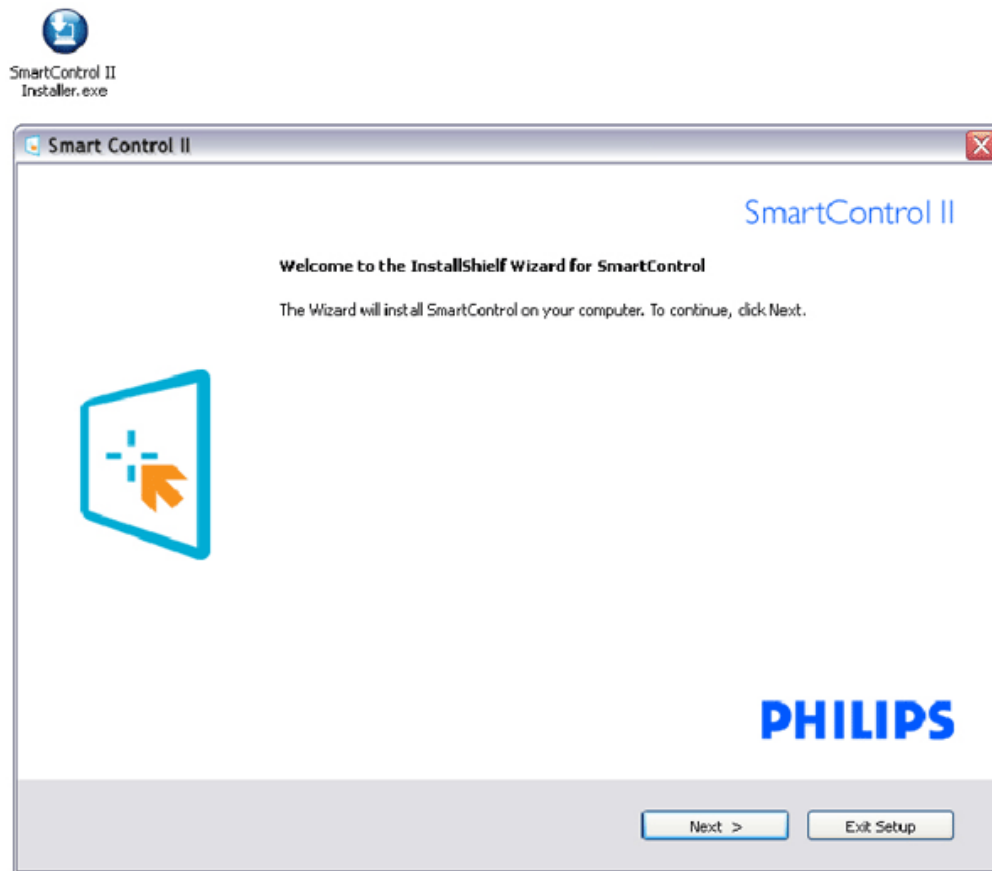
SmartControl II Installer.exe

Smart Control II

SmartControl II

Welcome to the InstallShielf Wizard for SmartControl

The Wizard will install SmartControl on your computer. To continue, click Next.

PHILIPS

Next >

Exit Setup